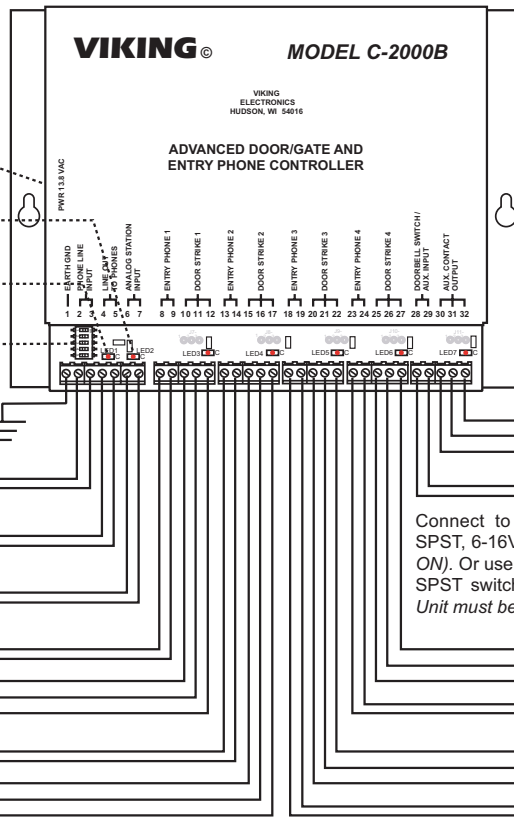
VIKING©

MODEL C-2000B

VIKING
ELECTRONICS
HUDSON, WI 54016

ADVANCED DOOR/GATE AND
ENTRY PHONE CONTROLLER

PWR 13.8 VAC

EARTH GND
PHONE LINE INPUT
LINE OUT TO PHONES
ANALOG STATION INPUT
ENTRY PHONE 1
DOOR STRIKE 1
ENTRY PHONE 2
DOOR STRIKE 2
ENTRY PHONE 3
DOOR STRIKE 3
ENTRY PHONE 4
DOOR STRIKE 4
DOORBELL SWITCH / AUX. INPUT
AUX. CONTACT OUTPUT

1 2 3 4 5 6 7 8 9 10 11 12 13 14 15 16 17 18 19 20 21 22 23 24 25 26 27 28 29 30 31 32

LED1 C
LED2 C
LED3 C
LED4 C
LED5 C
LED6 C
LED7 C

Connect to
SPST, 6-16V
ON). Or use
SPST switch
Unit must be